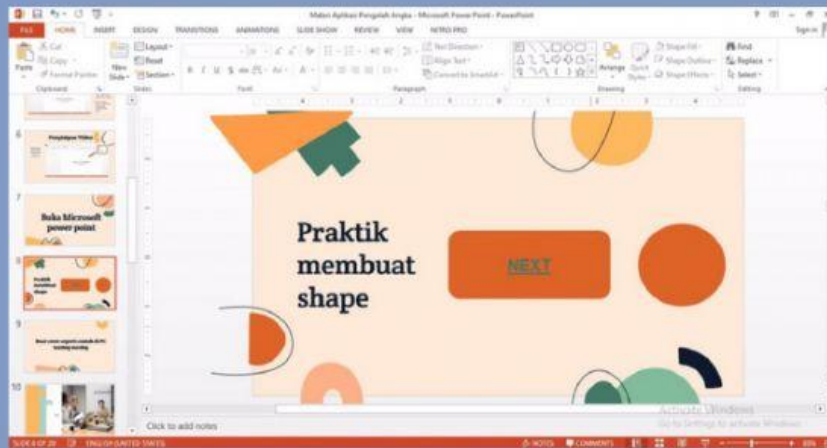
Materi Aplikasi Pengolah Angka - Microsoft PowerPoint - PowerPoint

Sign in

FILE HOME INSERT DESIGN TRANSITIONS ANIMATIONS SLIDE SHOW REVIEW VIEW NITRO PRO

Cut
Copy
Format Painter
Paste
Clipboard

New Slide
Layout
Reset
Section
Slides

Font

Text Direction
Align Text
Convert to SmartArt
Paragraph

Arrange
Quick Styles
Shape Fill
Shape Outline
Shape Effects
Drawing

Find
Replace
Select
Editing

6
Penjelajahan Video

7
Buka Microsoft power point

8
Praktik membuat shape

9

10

Praktik membuat shape

NEXT

Click to add notes

Activate Windows
Go to Settings to activate Windows.

SLIDE 8 OF 20 ENGLISH (UNITED STATES) NOTES COMMENTS 85%